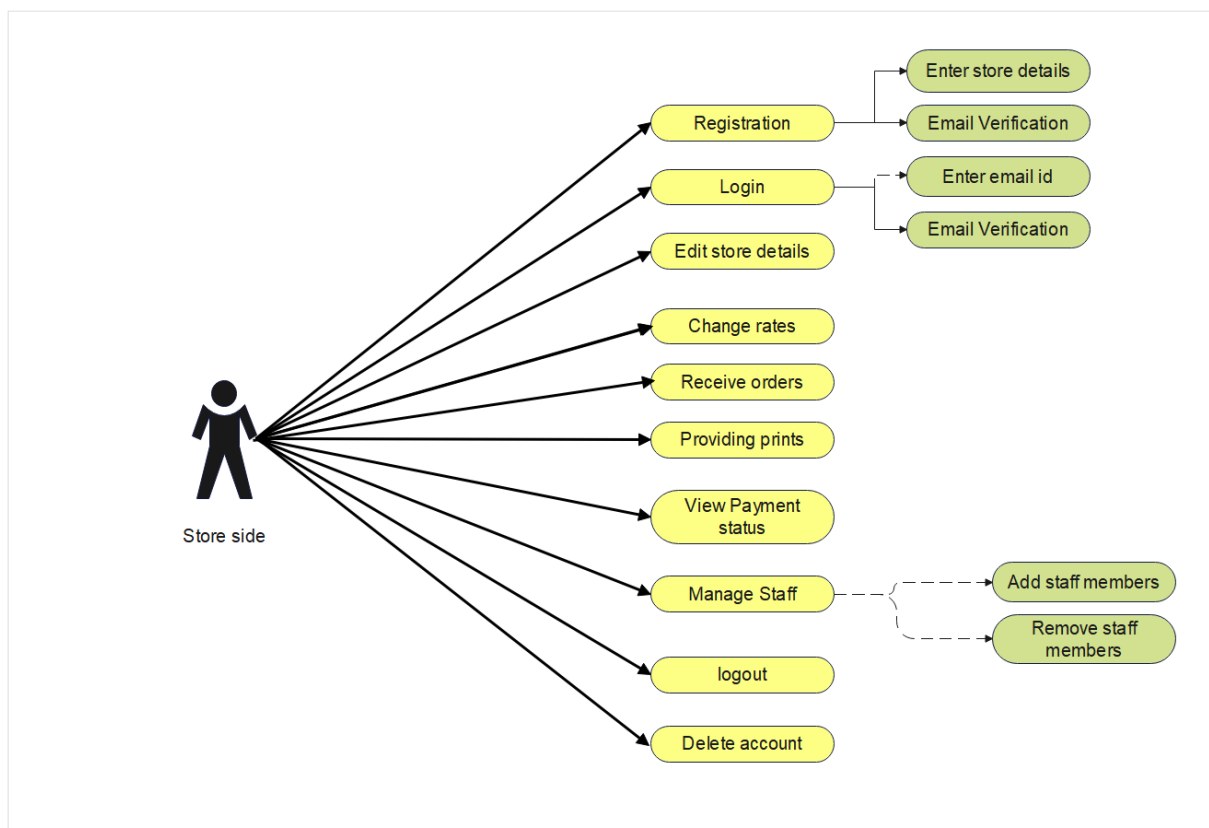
Registration

Enter store details

Email Verification

Login

Enter email id

Email Verification

Edit store details

Change rates

Receive orders

Providing prints

View Payment status

Manage Staff

Add staff members

Remove staff members

logout

Delete account

Store side